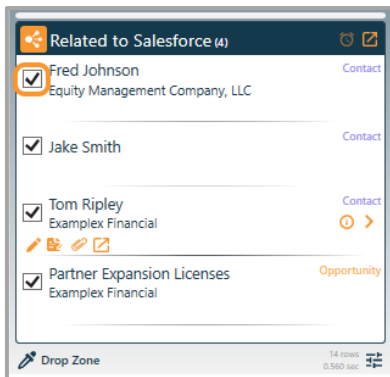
Related to Salesforce (4)

Fred Johnson
Equity Management Company, LLC
Contact

Jake Smith
Contact

Tom Ripley
Examplex Financial
Contact

Partner Expansion Licenses
Examplex Financial
Opportunity

Drop Zone
14 rows
0.560 sec